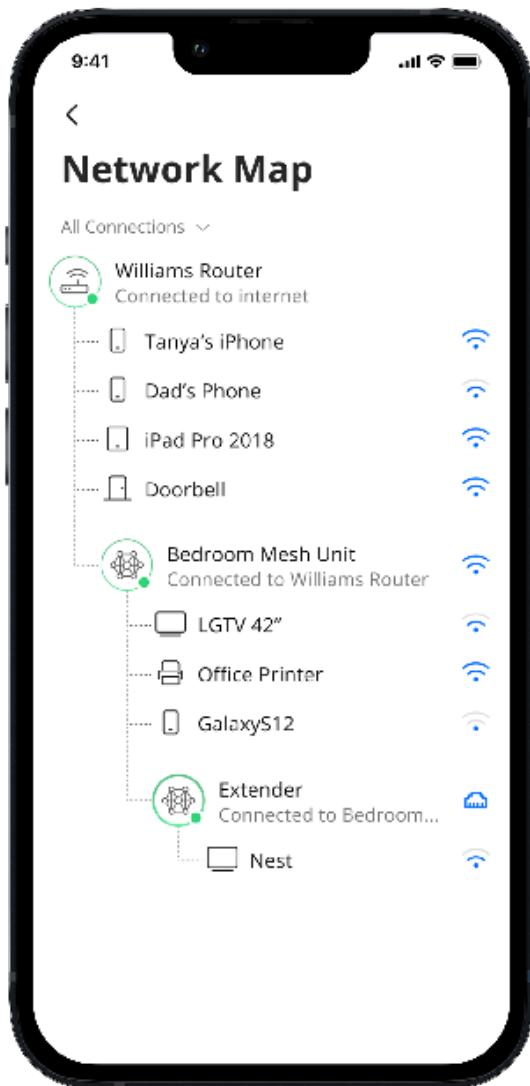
9:41

<

Network Map

All Connections

Williams Router
Connected to internet

Tanya's iPhone

Dad's Phone

iPad Pro 2018

Doorbell

Bedroom Mesh Unit
Connected to Williams Router

LGTV 42"

Office Printer

GalaxyS12

Extender
Connected to Bedroom...

Nest